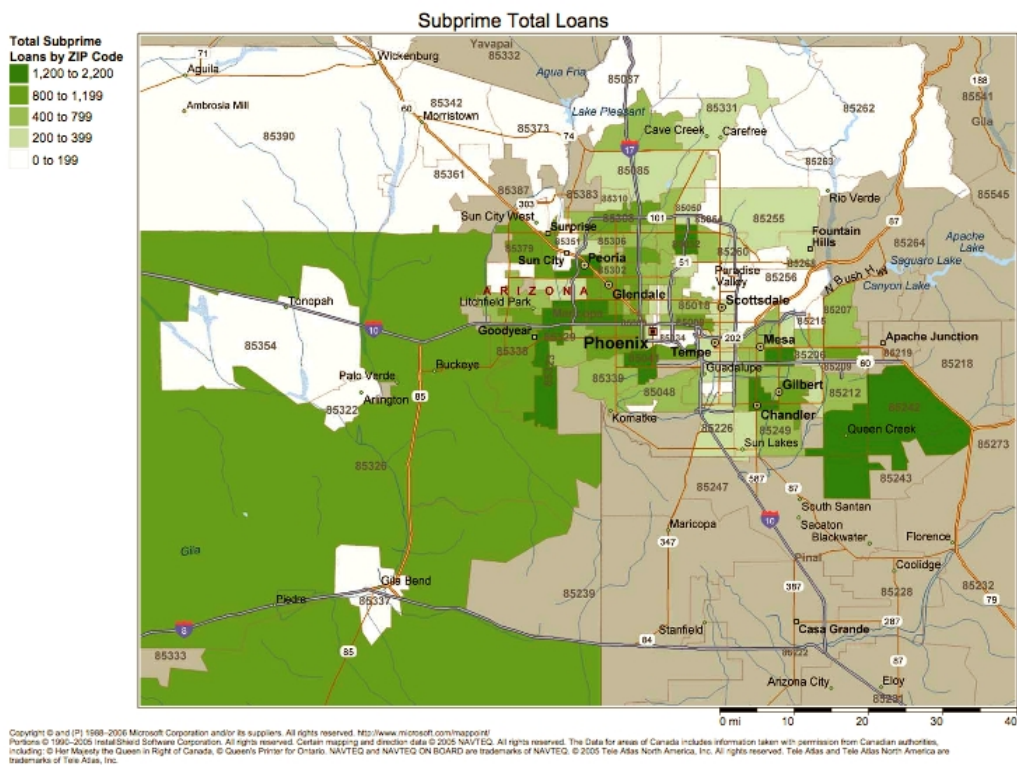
Subprime Total Loans

Total Subprime Loans by ZIP Code
1,200 to 2,200
800 to 1,199
400 to 799
200 to 399
0 to 199

71
Aguila
Wickenburg
Yavapai
85332
Agua Fria
85087
188
85541
Ambrosia Mill
60
85342
Morristown
Lake Pleasant
85331
85262
Gila
85390
85373
74
Cave Creek
Carefree
17
85085
85263
85361
85387
303
85383
85310
Rio Verde
85545
Sun City West
101
85050
85054
85255
87
Surprise
85351
85306
Fountain Hills
Apache Lake
85379
Sun City
Peoria
51
85260
85264
Saguaro Lake
85302
Paradise Valley
85256
ARIZONA
Glendale
85268
N Bush Hwy
Canyon Lake
Tonopah
Litchfield Park
85018
Scottsdale
10
Goodyear
85215
85207
Phoenix
202
Mesa
Apache Junction
85354
85338
Tempe
85206
85219
Buckeye
Guadalupe
85209
60
85218
Palo Verde
85339
Gilbert
Arlington
85
85048
85212
85322
Komatke
Chandler
85242
Queen Creek
85226
85249
85273
85326
Sun Lakes
587
85243
85247
87
South Santan
Maricopa
10
Sacaton
347
Blackwater
Florence
Gila
Pinal
Coolidge
Gila Bend
387
85232
85228
Piedra
85337
85239
79
8
Stanfield
287
Casa Grande
84
85333
85222
85
87
Arizona City
Eloy
85231

0 mi 10 20 30 40

Copyright © and (P) 1988–2006 Microsoft Corporation and/or its suppliers. All rights reserved. http://www.microsoft.com/mappoint/
Portions © 1990–2005 InstallShield Software Corporation. All rights reserved. Certain mapping and direction data © 2005 NAVTEQ. All rights reserved. The Data for areas of Canada includes information taken with permission from Canadian authorities, including: © Her Majesty the Queen in Right of Canada, © Queen's Printer for Ontario. NAVTEQ and NAVTEQ ON BOARD are trademarks of NAVTEQ. © 2005 Tele Atlas North America, Inc. All rights reserved. Tele Atlas and Tele Atlas North America are trademarks of Tele Atlas, Inc.